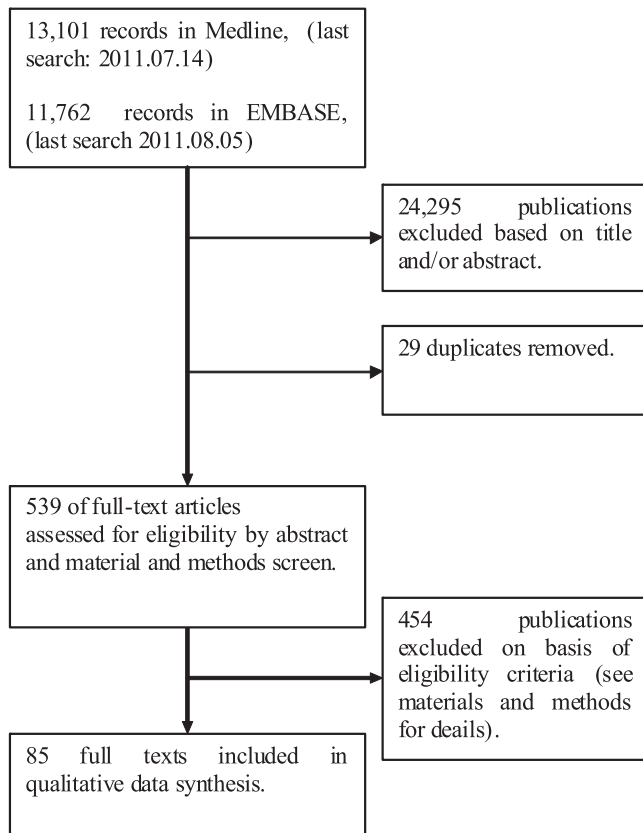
13,101 records in Medline, (last search: 2011.07.14)

11,762 records in EMBASE, (last search 2011.08.05)

24,295 publications excluded based on title and/or abstract.

29 duplicates removed.

539 of full-text articles assessed for eligibility by abstract and material and methods screen.

454 publications excluded on basis of eligibility criteria (see materials and methods for deails).

85 full texts included in qualitative data synthesis.